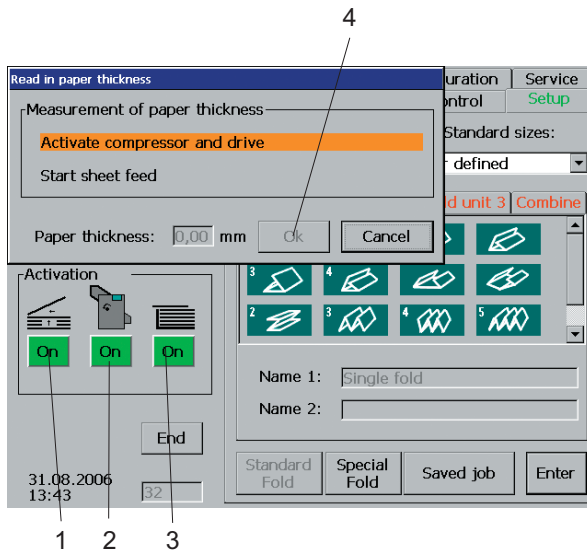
4

Read in paper thickness

uration | Service
ontrol | Setup

Measurement of paper thickness

Activate compressor and drive

Start sheet feed

Standard sizes:
defined

Paper thickness: 0,00 mm | Ok | Cancel

d unit 3 | Combine

Activation

On | On | On

3 4
2 3 4 5

Name 1: Single fold
Name 2:

End

31.08.2006
13:43

32

Standard Fold | Special Fold | Saved job | Enter

1 2 3